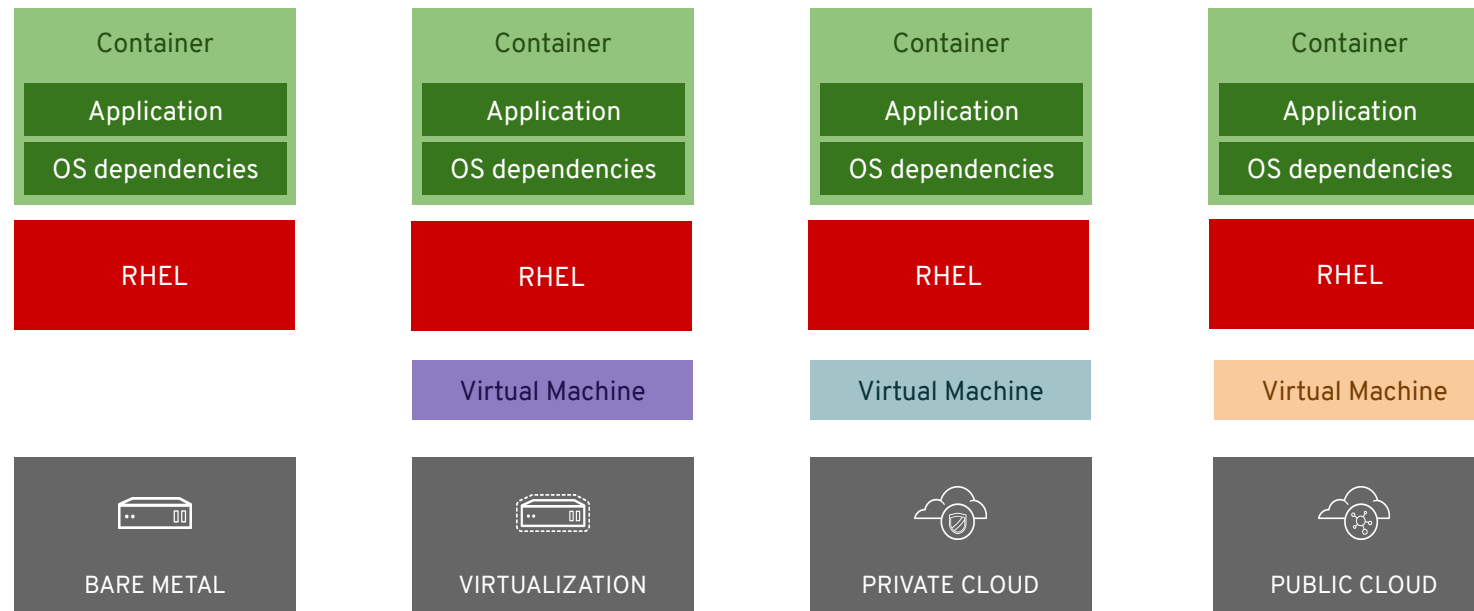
Container

Application

OS dependencies

RHEL

BARE METAL

Container

Application

OS dependencies

RHEL

Virtual Machine

VIRTUALIZATION

Container

Application

OS dependencies

RHEL

Virtual Machine

PRIVATE CLOUD

Container

Application

OS dependencies

RHEL

Virtual Machine

PUBLIC CLOUD